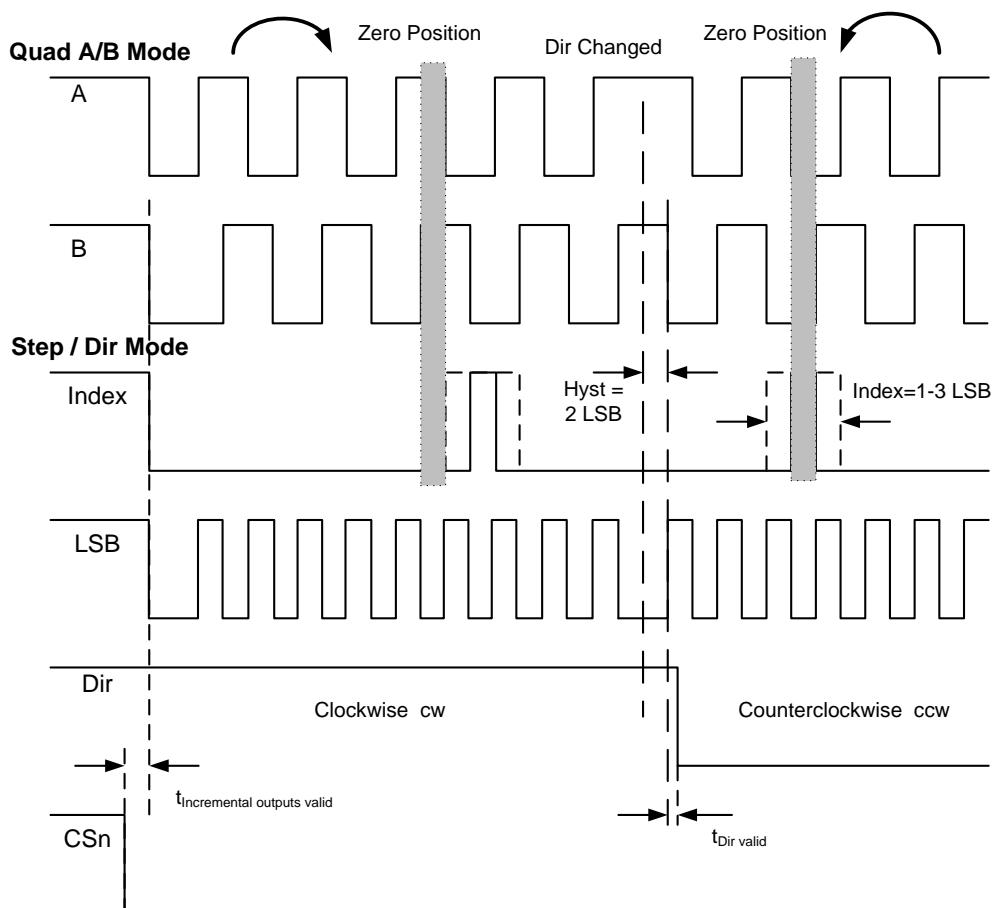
Quad A/B Mode

Zero Position

Dir Changed

Zero Position

A

B

Step / Dir Mode

Index

Hyst = 2 LSB

Index=1-3 LSB

LSB

Dir

Clockwise cw

Counterclockwise ccw

$t_{Incremental\ outputs\ valid}$

CSn

$t_{Dir\ valid}$